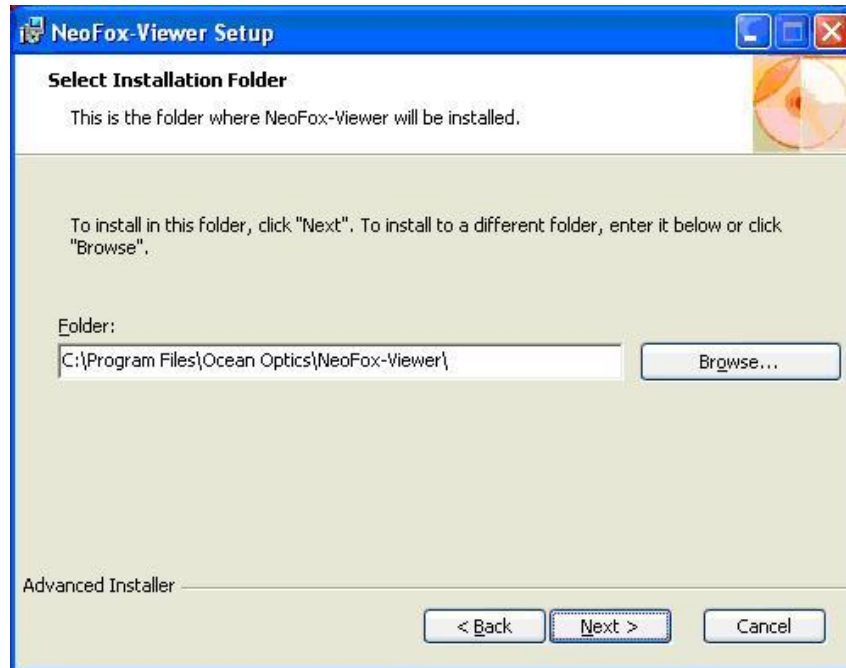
NeoFox-Viewer Setup

Select Installation Folder

This is the folder where NeoFox-Viewer will be installed.

To install in this folder, click "Next". To install to a different folder, enter it below or click "Browse".

Folder:

C:\Program Files\Ocean Optics\NeoFox-Viewer\

Browse...

Advanced Installer

< Back

Next >

Cancel